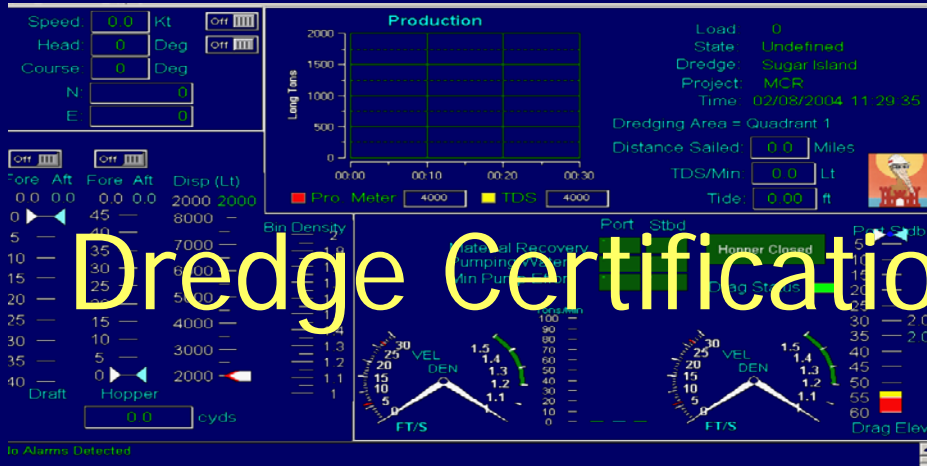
Speed 0.0 Kt Off
Head 0 Deg Off
Course 0 Deg
N 0
E 0

Production
2000
1500
1000
500
0
Long Tons
00:00 00:10 00:20 00:30
Pro. Meter 4000 TDS 4000

Load 0
State Undefined
Dredge Sugar Island
Project MCR
Time 02/08/2004 11:29:35
Dredging Area = Quadrant 1
Distance Sailed 0.0 Miles
TDS/Min 0.0 Lt
Tide 0.00 ft

Off Off
Fore Aft Fore Aft Disp (Lt)
0.0 0.0 0.0 0.0 2000 2000
0 45 8000
5 40 7000
10 35 6000
15 30 5000
20 25 4000
25 20 3000
30 15 2000
35 10
40 5
Draft 0
Hopper
0.0 cyds

Bin Density
2
1.9
1
1
1
1
1.4
1.3
1.2
1.1
1

Port Stbd
Material Recovery
Pumping Water
Min Pump Effort
Hopper Closed
Drag Status

Dredge Certificatio

Tons/Min
100
90
80
70
60
50
40
30
20
10
0

30 25 20 15 10 5 0 VEL DEN 1.5 1.4 1.3 1.2 1.1 FT/S
30 25 20 15 10 5 0 VEL DEN 1.5 1.4 1.3 1.2 1.1 FT/S

Port Stbd
5
10
15
20
30 2.0
35 2.0
40
45
50
55
60
Drag Elev

lo Alarms Detected